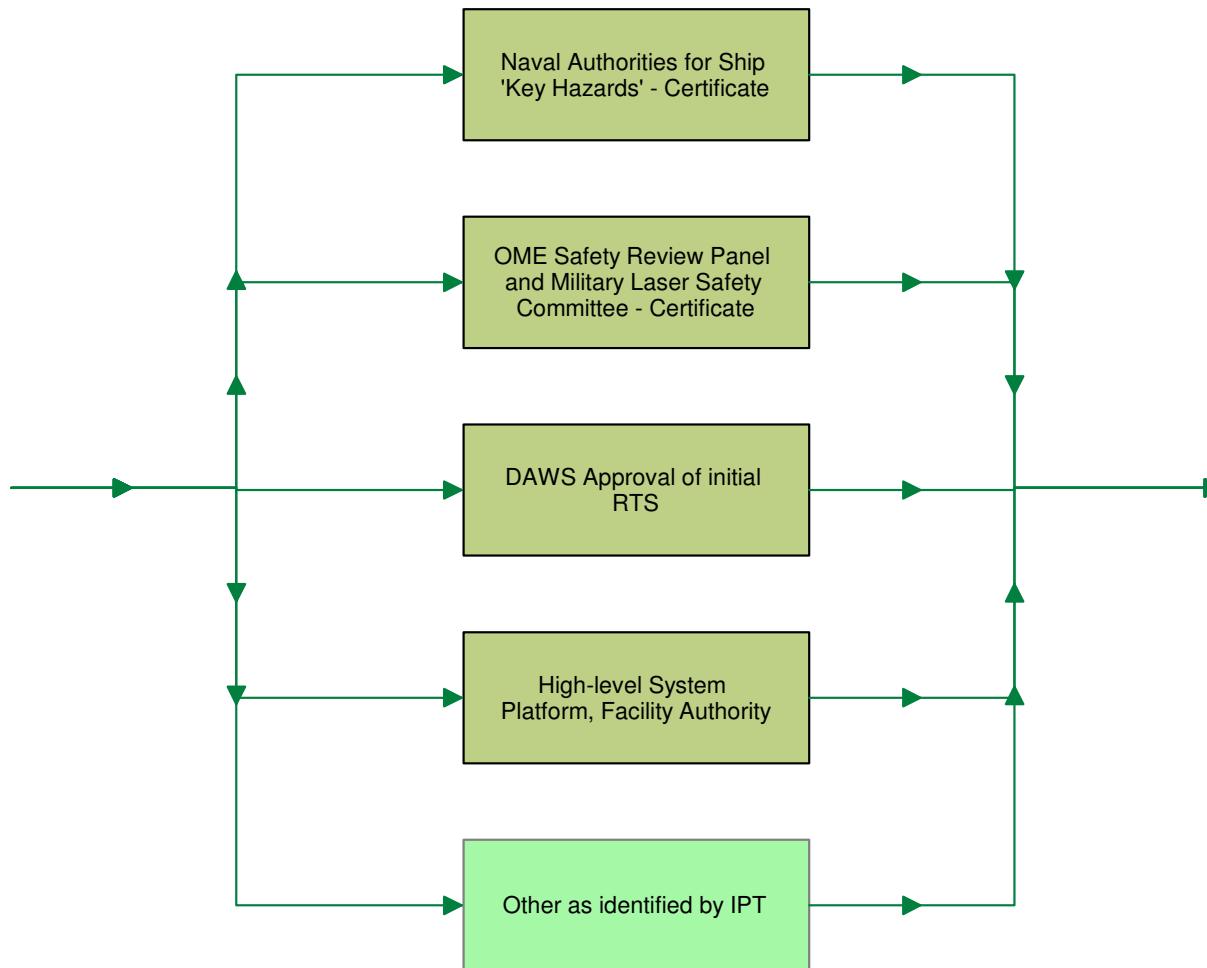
Naval Authorities for Ship 'Key Hazards' - Certificate

OME Safety Review Panel and Military Laser Safety Committee - Certificate

DAWS Approval of initial RTS

High-level System Platform, Facility Authority

Other as identified by IPT